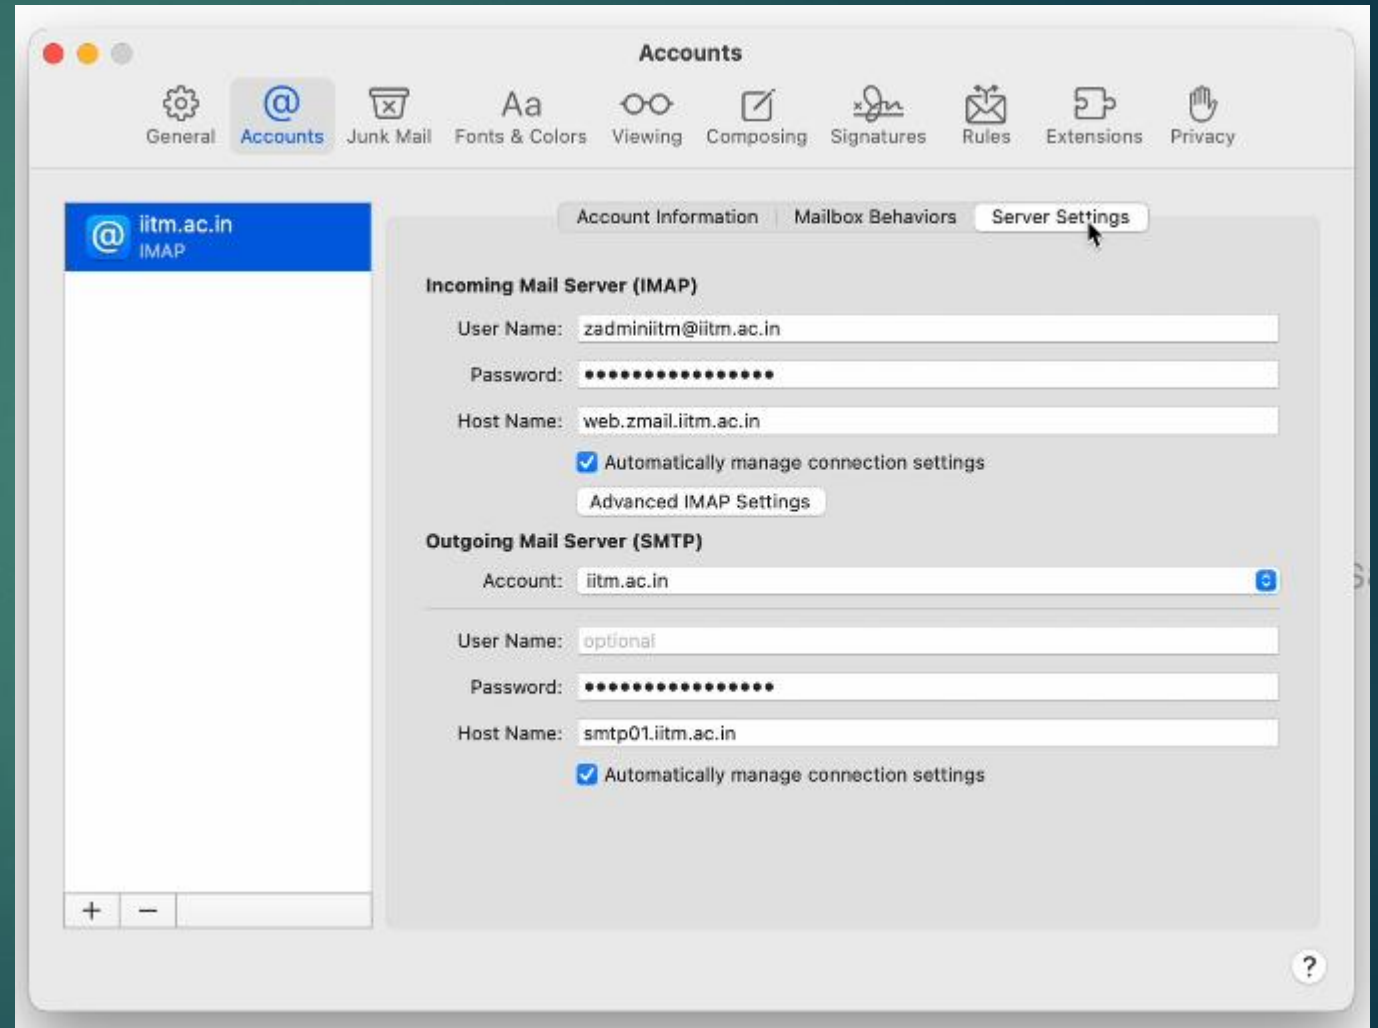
Accounts

General Accounts Junk Mail Aa Fonts & Colors Viewing Composing Signatures Rules Extensions Privacy

iitm.ac.in
IMAP

Account Information Mailbox Behaviors Server Settings

Incoming Mail Server (IMAP)

User Name: zadminiitm@iitm.ac.in

Password: ••••••••••••••••

Host Name: web.zmail.iitm.ac.in

Automatically manage connection settings

Advanced IMAP Settings

Outgoing Mail Server (SMTP)

Account: iitm.ac.in

User Name: optional

Password: ••••••••••••••••

Host Name: smtp01.iitm.ac.in

Automatically manage connection settings

+ −

?